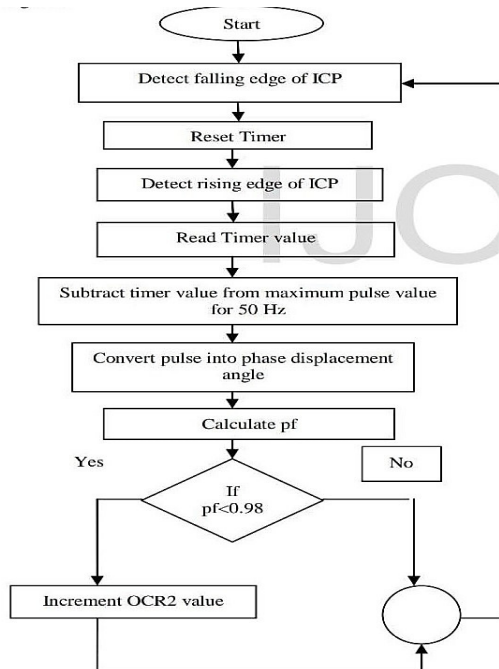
Start

Detect falling edge of ICP

Reset Timer

Detect rising edge of ICP

Read Timer value

Subtract timer value from maximum pulse value for 50 Hz

Convert pulse into phase displacement angle

Calculate pf

Yes

No

If pf<0.98

Increment OCR2 value

IJO